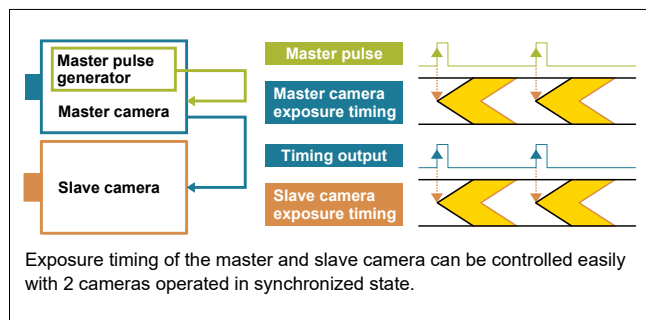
Master pulse generator

Master camera

Slave camera

Master pulse

Master camera exposure timing

Timing output

Slave camera exposure timing

Exposure timing of the master and slave camera can be controlled easily with 2 cameras operated in synchronized state.